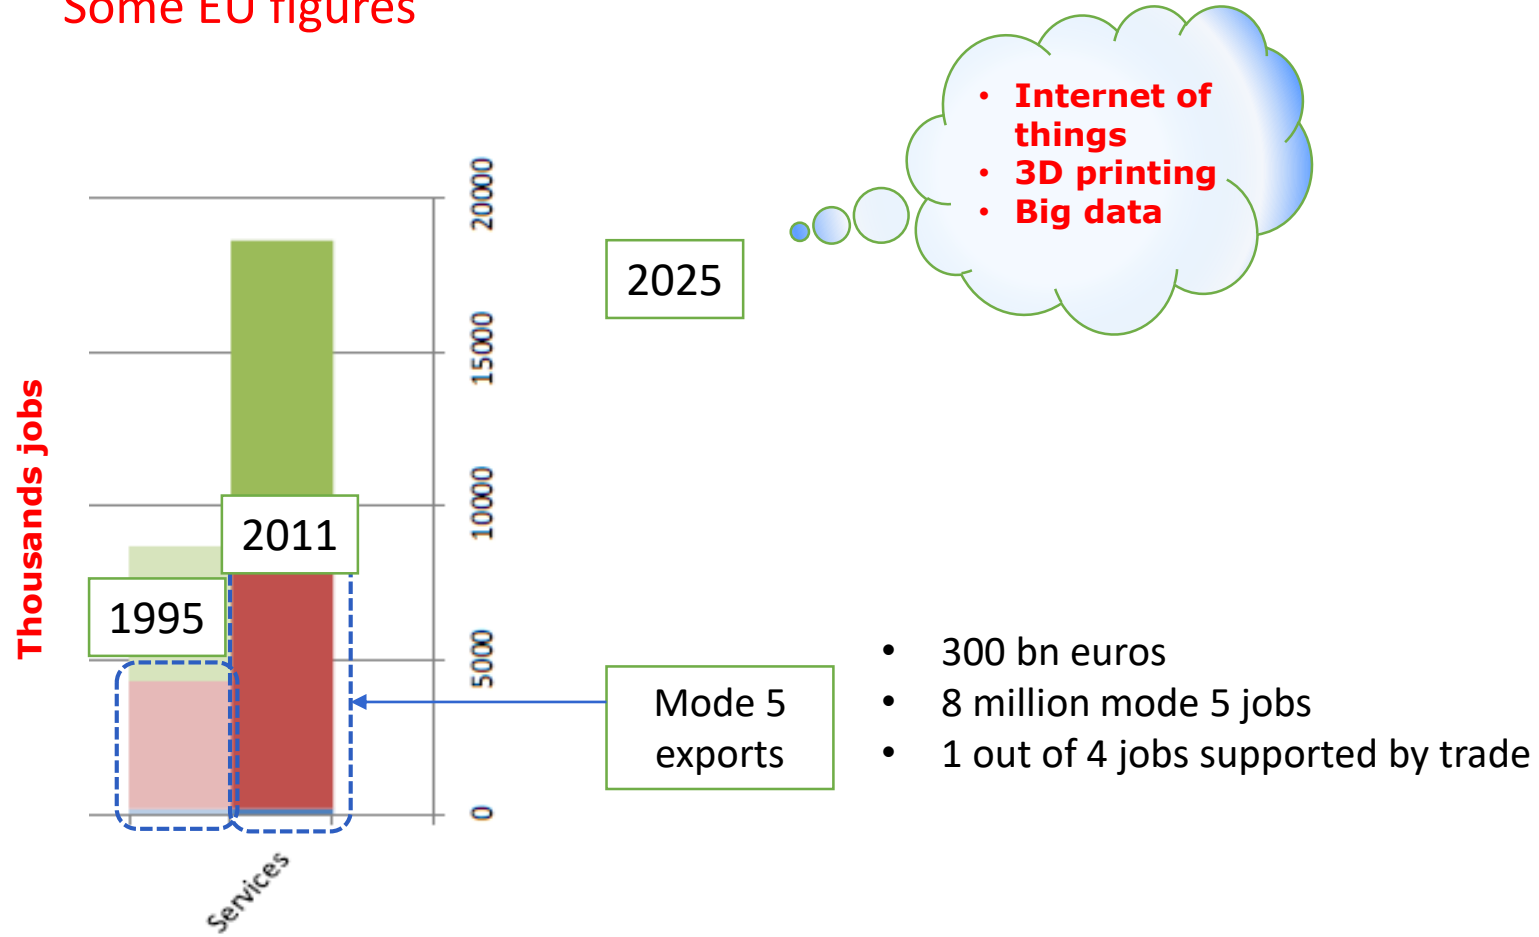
Some EU figures

- Internet of things
- 3D printing
- Big data

2025

Thousands jobs

20000
15000
10000
5000
0

2011

1995

Services

Mode 5 exports

- 300 bn euros
- 8 million mode 5 jobs
- 1 out of 4 jobs supported by trade